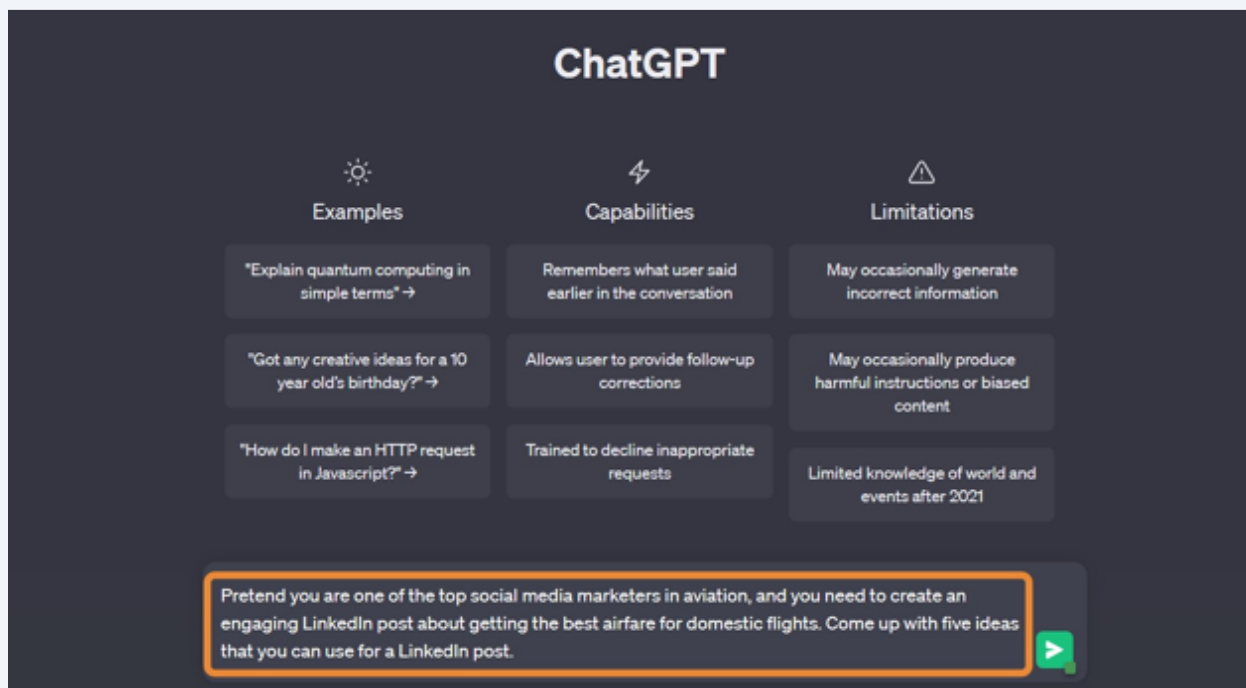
ChatGPT

Examples

"Explain quantum computing in simple terms" →

"Got any creative ideas for a 10 year old's birthday?" →

"How do I make an HTTP request in Javascript?" →

Capabilities

Remembers what user said earlier in the conversation

Allows user to provide follow-up corrections

Trained to decline inappropriate requests

Limitations

May occasionally generate incorrect information

May occasionally produce harmful instructions or biased content

Limited knowledge of world and events after 2021

Pretend you are one of the top social media marketers in aviation, and you need to create an engaging LinkedIn post about getting the best airfare for domestic flights. Come up with five ideas that you can use for a LinkedIn post.